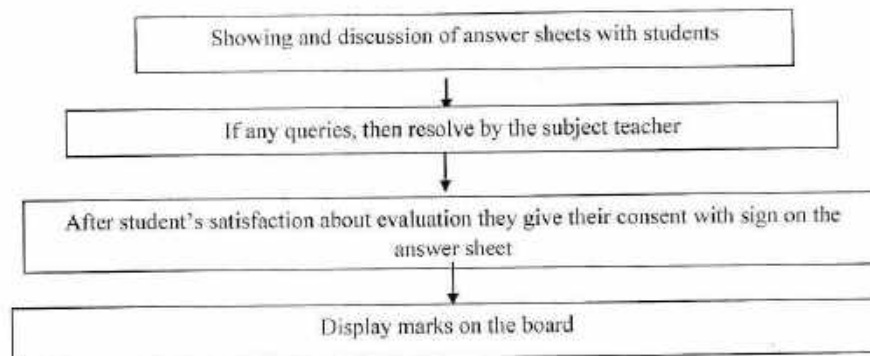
Showing and discussion of answer sheets with students

If any queries, then resolve by the subject teacher

After student's satisfaction about evaluation they give their consent with sign on the answer sheet

Display marks on the board